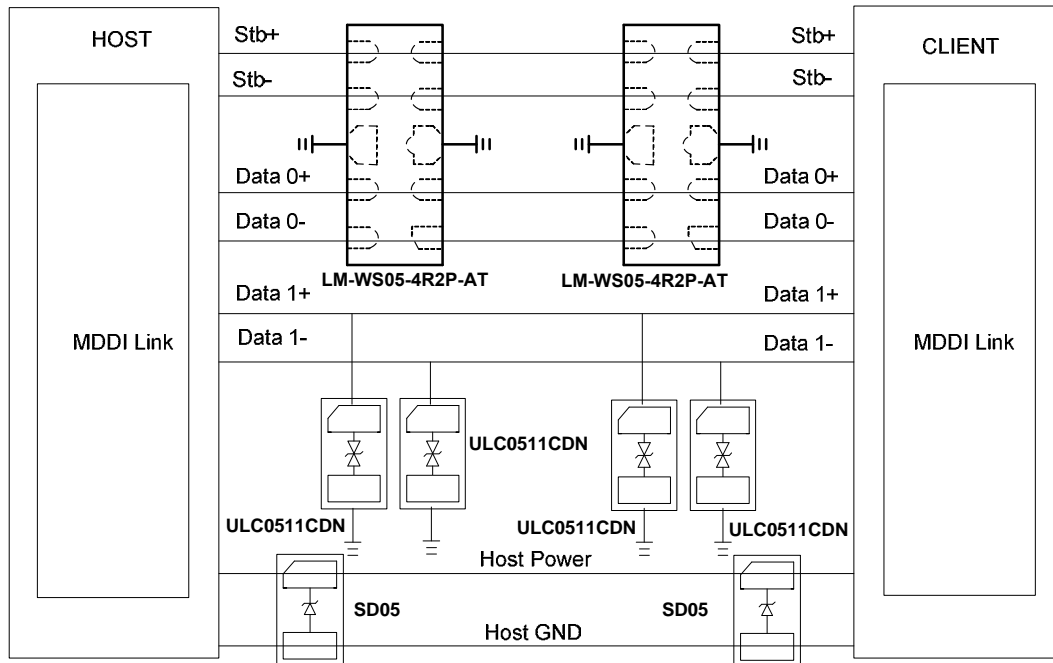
HOST

MDDI Link

Stb+

Stb-

Data 0+

Data 0-

Data 1+

Data 1-

LM-WS05-4R2P-AT

LM-WS05-4R2P-AT

Stb+

Stb-

Data 0+

Data 0-

Data 1+

Data 1-

CLIENT

MDDI Link

ULC0511CDN

ULC0511CDN

ULC0511CDN

ULC0511CDN

Host Power

SD05

SD05

Host GND